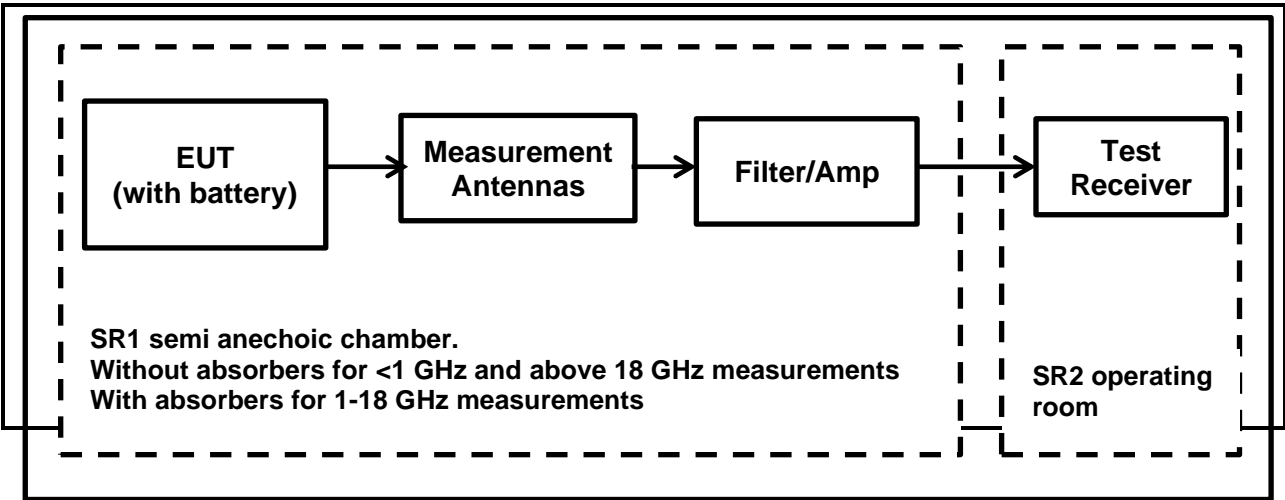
EUT
(with battery)

Measurement
Antennas

Filter/Amp

Test
Receiver

SR1 semi anechoic chamber.
Without absorbers for <1 GHz and above 18 GHz measurements
With absorbers for 1-18 GHz measurements

SR2 operating room